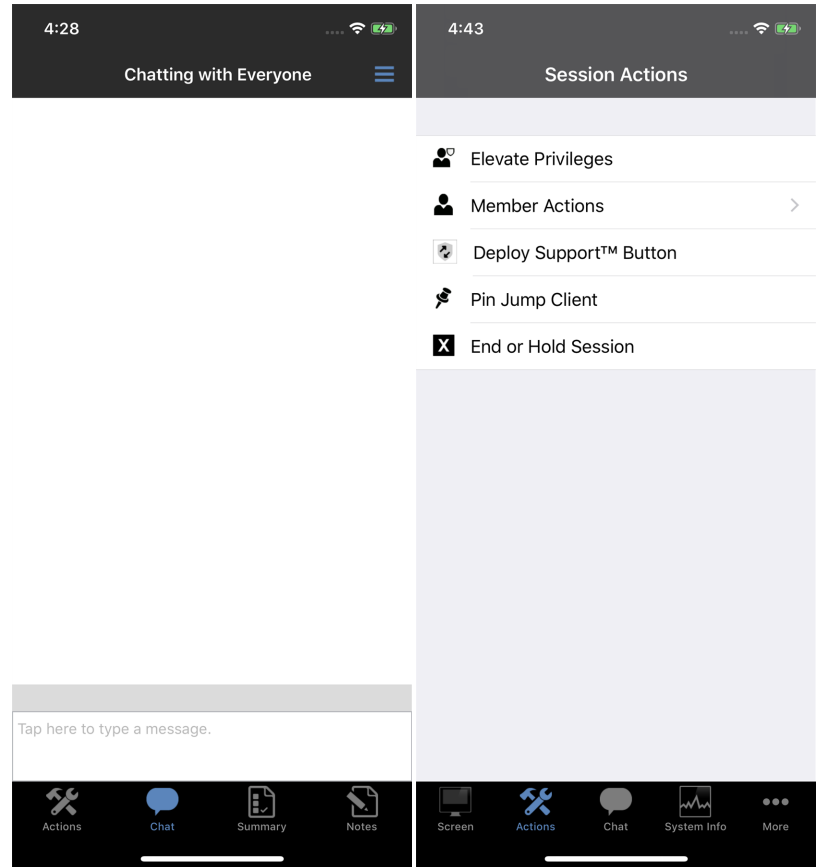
4:28

Chatting with Everyone

Tap here to type a message.

Actions
Chat
Summary
Notes

4:43

Session Actions

Elevate Privileges
Member Actions
Deploy Support™ Button
Pin Jump Client
End or Hold Session

Screen
Actions
Chat
System Info
More